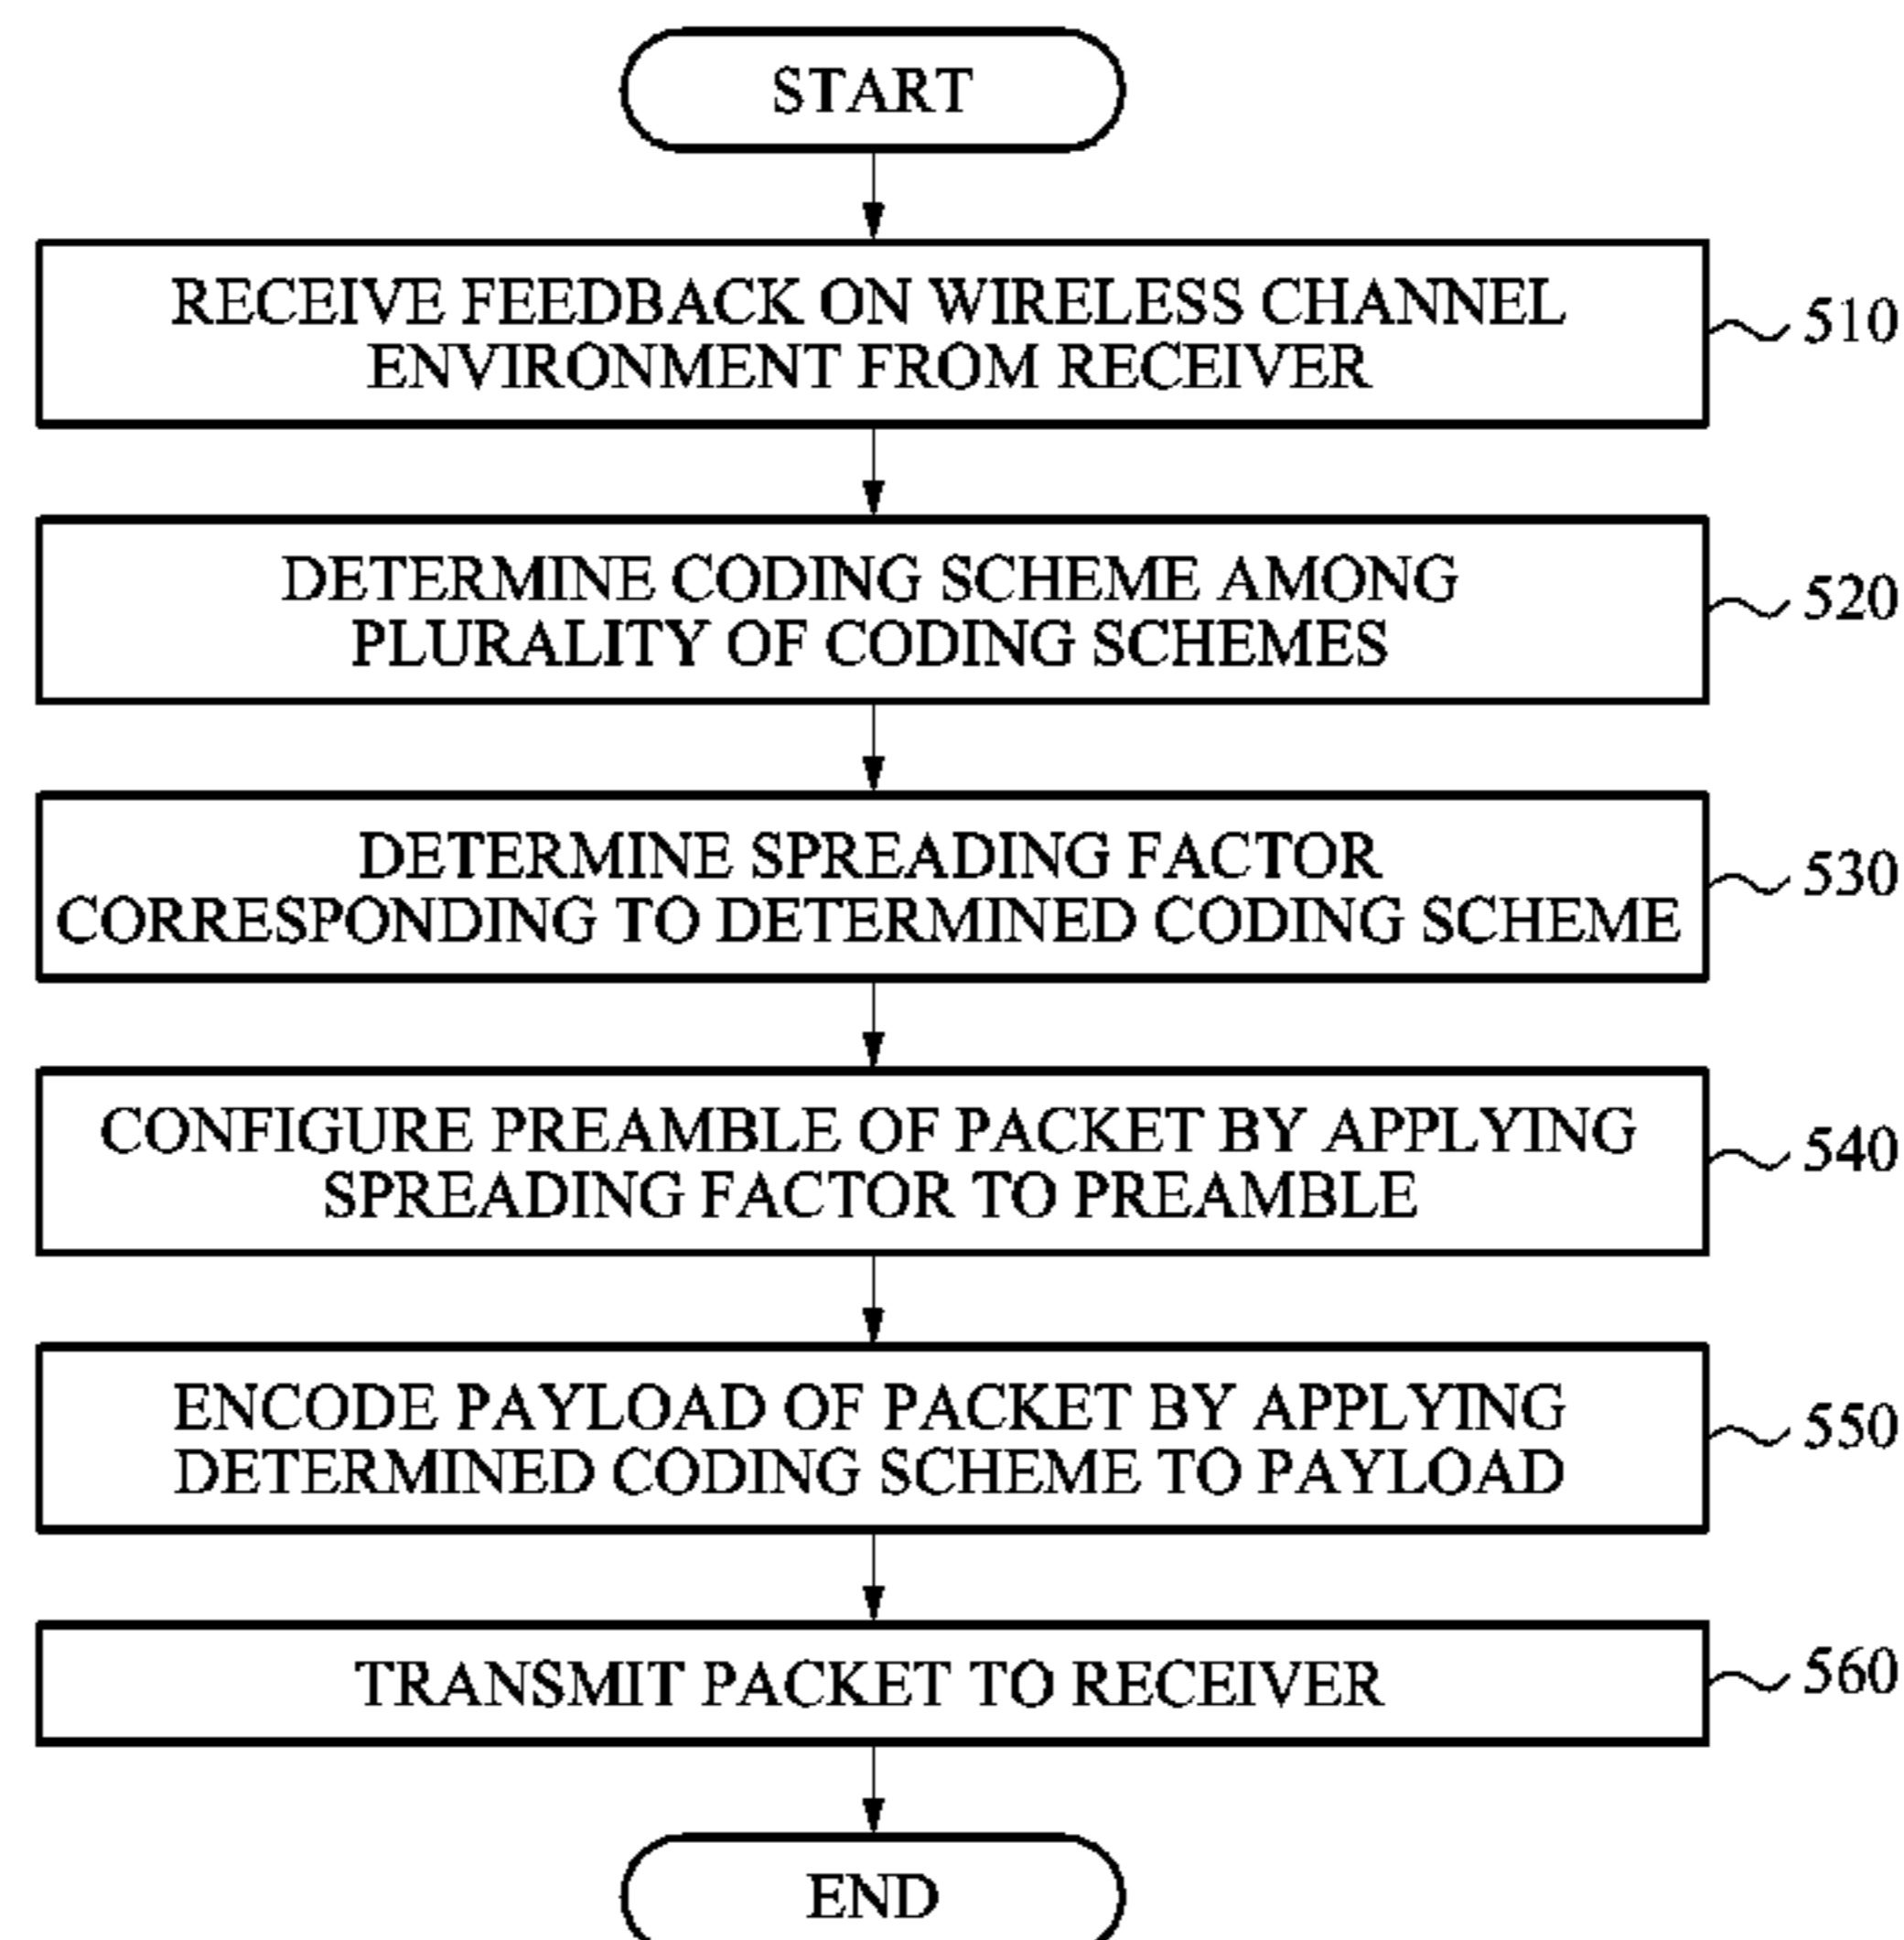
START

RECEIVE FEEDBACK ON WIRELESS CHANNEL ENVIRONMENT FROM RECEIVER

510

DETERMINE CODING SCHEME AMONG PLURALITY OF CODING SCHEMES

520

DETERMINE SPREADING FACTOR CORRESPONDING TO DETERMINED CODING SCHEME

530

CONFIGURE PREAMBLE OF PACKET BY APPLYING SPREADING FACTOR TO PREAMBLE

540

ENCODE PAYLOAD OF PACKET BY APPLYING DETERMINED CODING SCHEME TO PAYLOAD

550

TRANSMIT PACKET TO RECEIVER

560

END